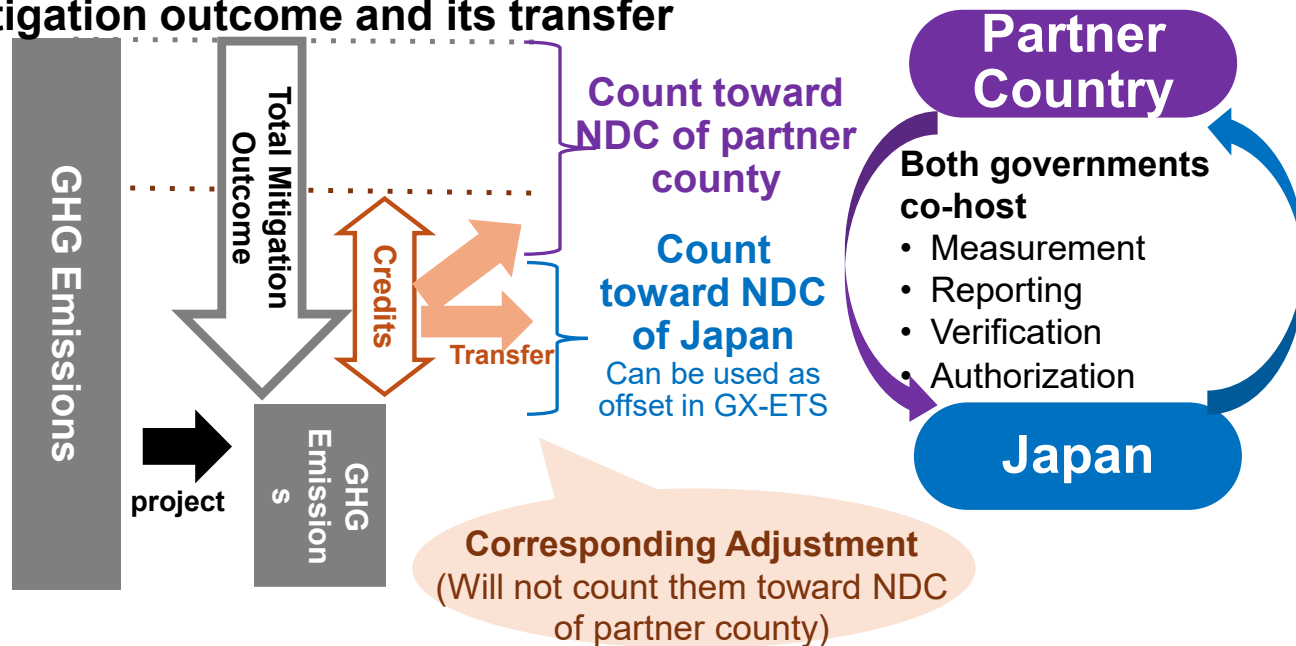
tigation outcome and its transfer

GHG Emissions

Total Mitigation Outcome

Credits

Transfer

project

GHG Emissions

Count toward NDC of partner county

Count toward NDC of Japan
Can be used as offset in GX-ETS

Corresponding Adjustment
(Will not count them toward NDC of partner county)

Partner Country

Both governments co-host
• Measurement
• Reporting
• Verification
• Authorization

Japan